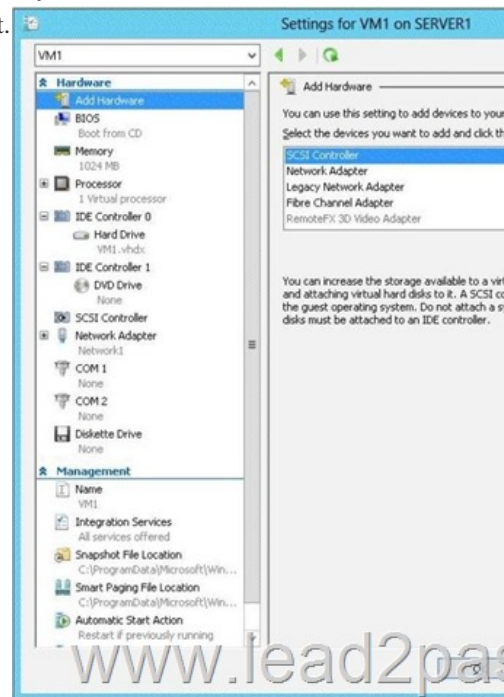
t.

Settings for VM1 on SERVER1

VM1

Hardware
Add Hardware
BIOS
Boot from CD
Memory
1024 MB
Processor
1 Virtual processor
IDE Controller 0
Hard Drive
VM1.vhdx
IDE Controller 1
DVD Drive
None
SCSI Controller
Network Adapter
Network1
COM 1
None
COM 2
None
Diskette Drive
None
Management
Name
VM1
Integration Services
All services offered
Snapshot File Location
C:\ProgramData\Microsoft\Win...
Smart Paging File Location
C:\ProgramData\Microsoft\Win...
Automatic Start Action
Restart if previously running

Add Hardware

You can use this setting to add devices to your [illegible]

Select the devices you want to add and click th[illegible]

SCSI Controller
Network Adapter
Legacy Network Adapter
Fibre Channel Adapter
RemoteFX 3D Video Adapter

You can increase the storage available to a vir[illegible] and attaching virtual hard disks to it. A SCSI co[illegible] the guest operating system. Do not attach a s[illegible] disks must be attached to an IDE controller.

www.lead2pas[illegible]